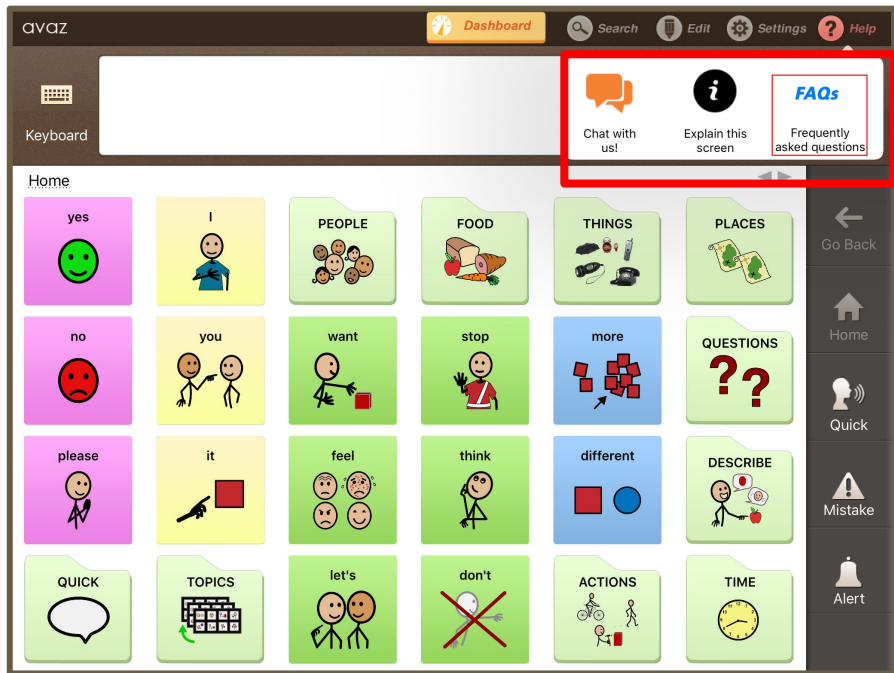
avaz

Dashboard

Search

Edit

Settings

Help

Keyboard

Chat with us!

Explain this screen

FAQs

Frequently asked questions

Home

| yes | I | PEOPLE | FOOD | THINGS | PLACES |
|---|---|---|---|---|---|
| no | you | want | stop | more | QUESTIONS |
| please | it | feel | think | different | DESCRIBE |
| QUICK | TOPICS | let's | don't | ACTIONS | TIME |

Go Back

Home

Quick

Mistake

Alert